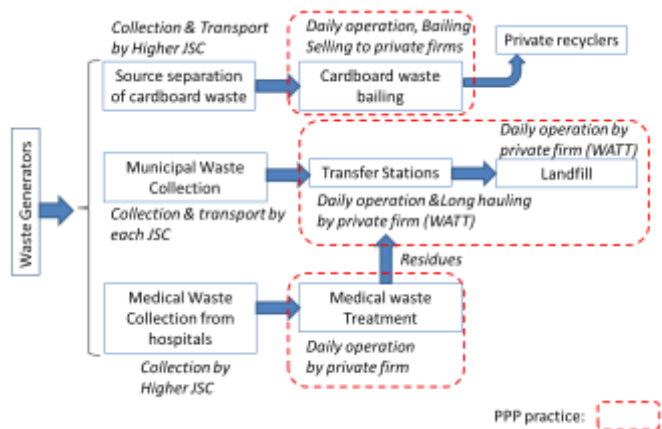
Waste Generators

Collection & Transport by Higher JSC

Source separation of cardboard waste

Daily operation, Bailing Selling to private firms

Cardboard waste bailing

Private recyclers

Municipal Waste Collection

Collection & transport by each JSC

Transfer Stations

Daily operation &Long hauling by private firm (WATT)

Daily operation by private firm (WATT)

Landfill

Residues

Medical Waste Collection from hospitals

Collection by Higher JSC

Medical waste Treatment

Daily operation by private firm

PPP practice: